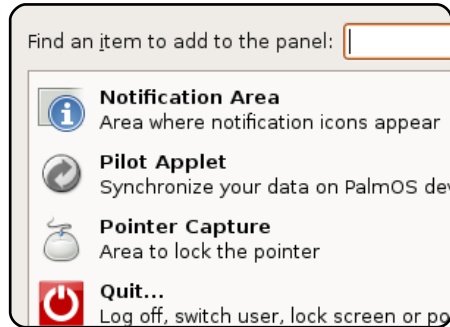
Find an item to add to the panel:

Notification Area
Area where notification icons appear

Pilot Applet
Synchronize your data on PalmOS dev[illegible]

Pointer Capture
Area to lock the pointer

Quit...
Log off, switch user, lock screen or po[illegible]